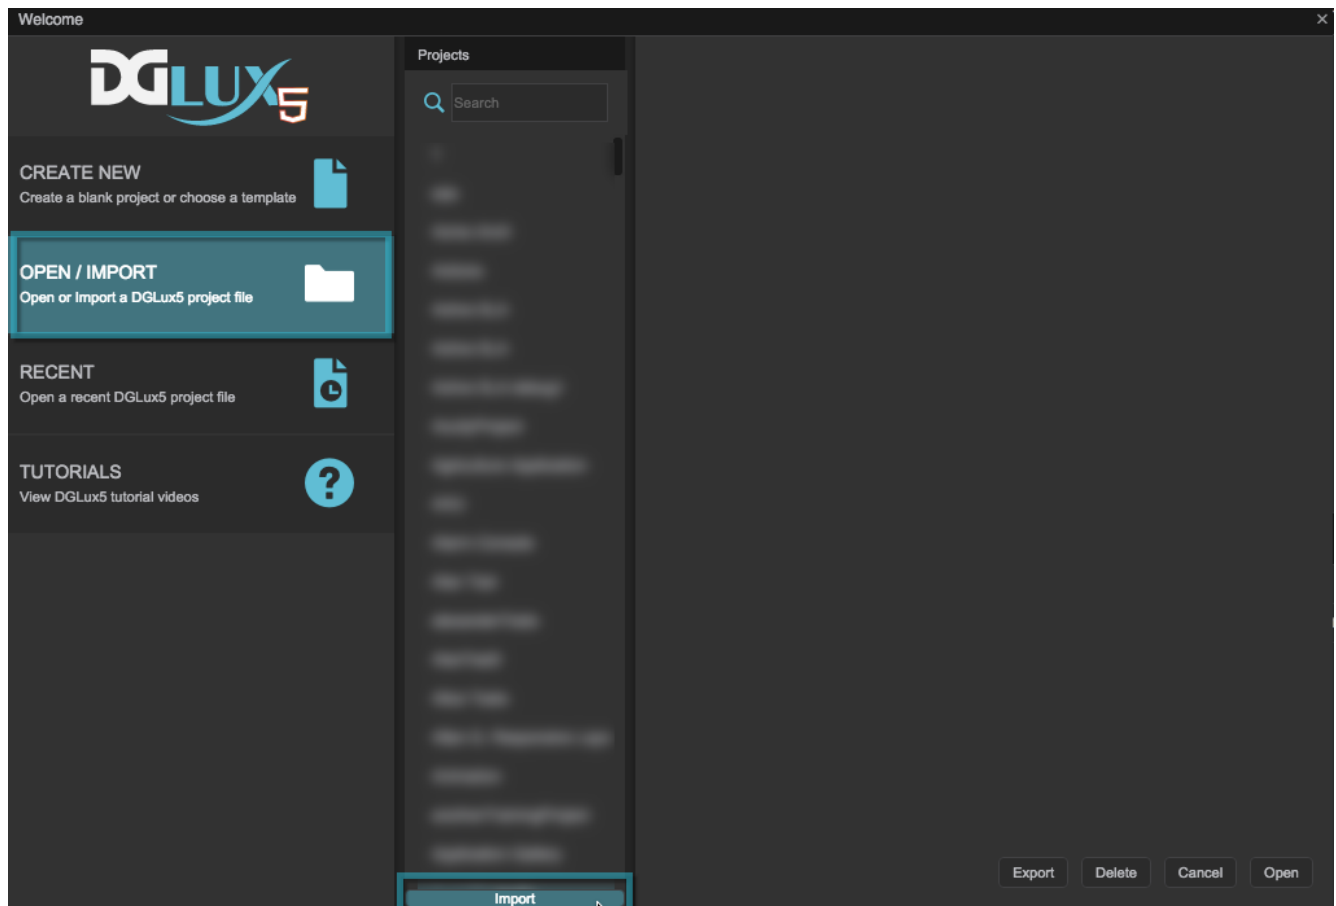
Welcome

×

DGLUX5

CREATE NEW
Create a blank project or choose a template

OPEN / IMPORT
Open or Import a DGLux5 project file

RECENT
Open a recent DGLux5 project file

TUTORIALS
View DGLux5 tutorial videos

Projects

Search

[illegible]

Import

Export

Delete

Cancel

Open